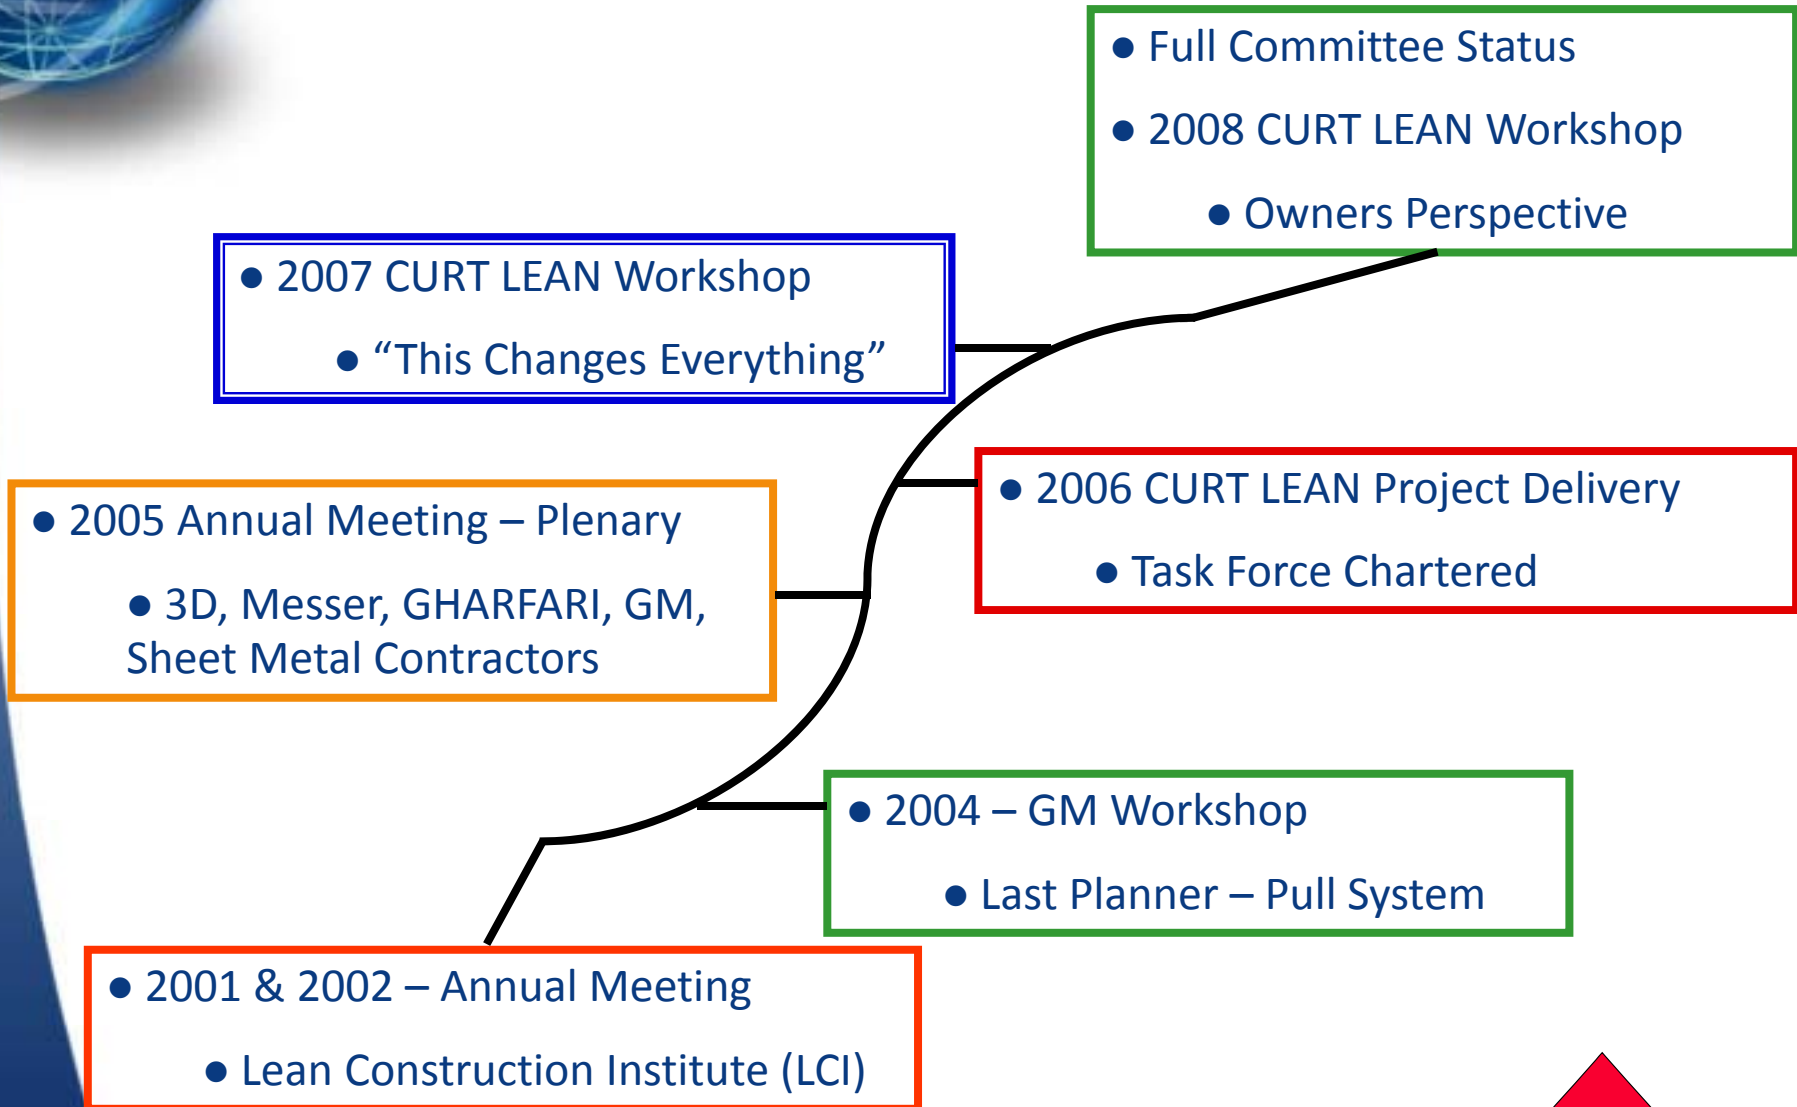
• Full Committee Status
• 2008 CURT LEAN Workshop
• Owners Perspective

• 2007 CURT LEAN Workshop
• “This Changes Everything”

• 2006 CURT LEAN Project Delivery
• Task Force Chartered

• 2005 Annual Meeting – Plenary
• 3D, Messer, GHARFARI, GM, Sheet Metal Contractors

• 2004 – GM Workshop
• Last Planner – Pull System

• 2001 & 2002 – Annual Meeting
• Lean Construction Institute (LCI)